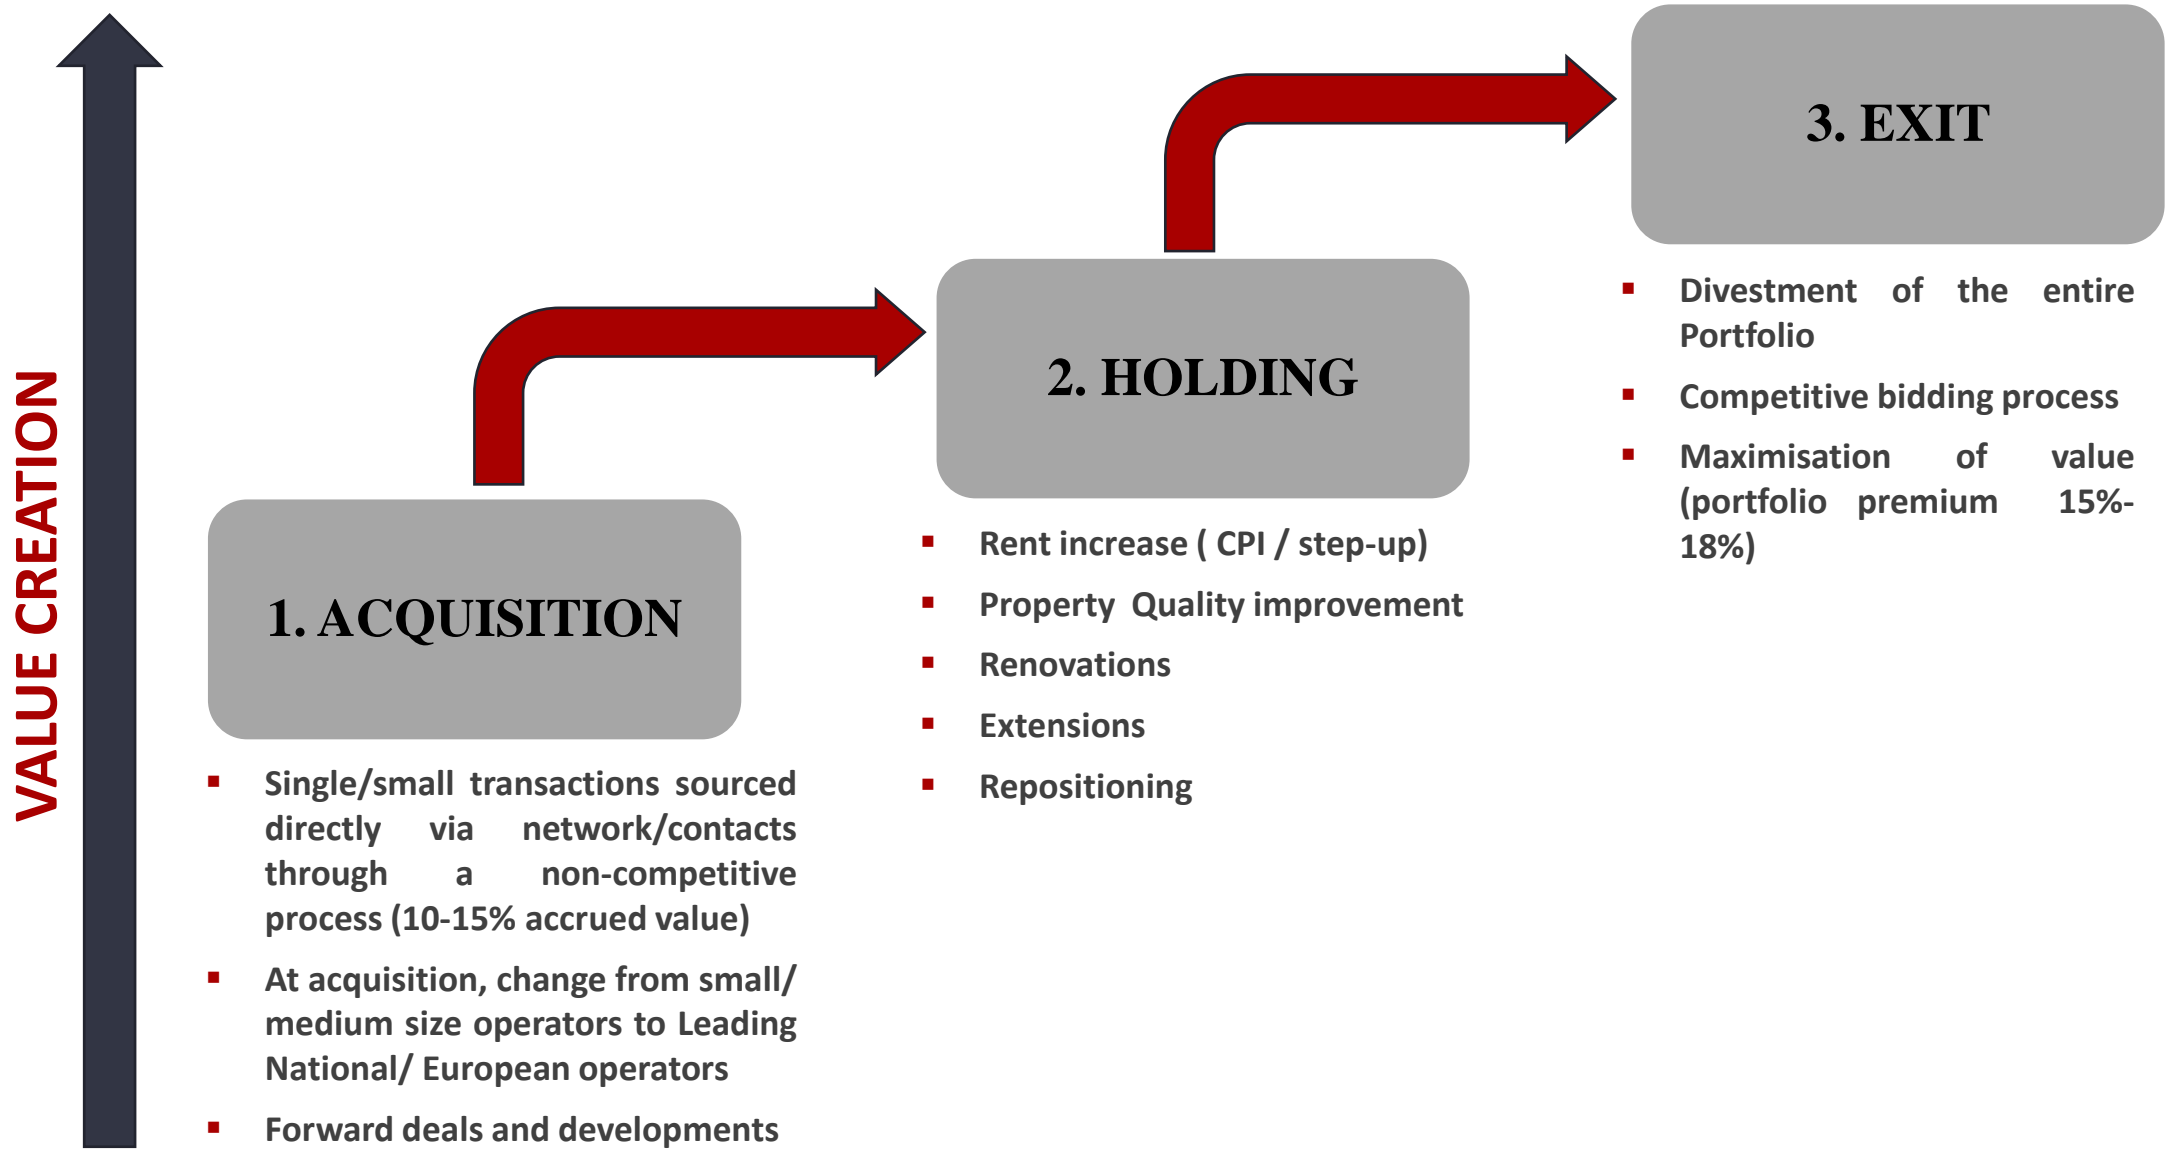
VALUE CREATION

1. ACQUISITION

- Single/small transactions sourced directly via network/contacts through a non-competitive process (10-15% accrued value)
- At acquisition, change from small/ medium size operators to Leading National/ European operators
- Forward deals and developments

2. HOLDING

- Rent increase ( CPI / step-up)
- Property Quality improvement
- Renovations
- Extensions
- Repositioning

3. EXIT

- Divestment of the entire Portfolio
- Competitive bidding process
- Maximisation of value (portfolio premium 15%-18%)